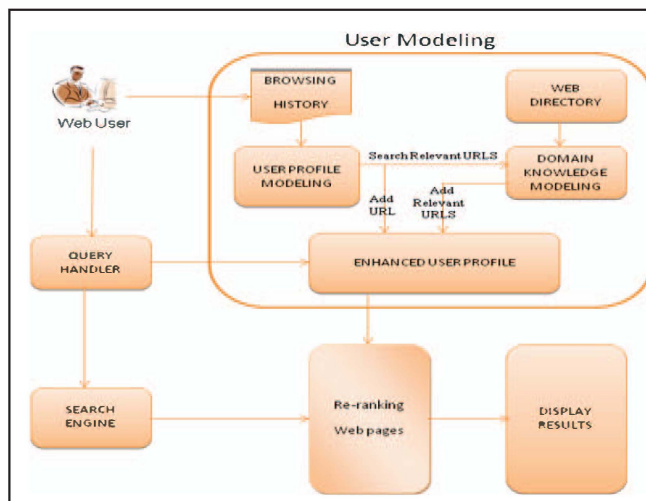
User Modeling

Web User

BROWSING HISTORY

WEB DIRECTORY

USER PROFILE MODELING

Search Relevant URLS

DOMAIN KNOWLEDGE MODELING

Add URL

Add Relevant URLS

QUERY HANDLER

ENHANCED USER PROFILE

SEARCH ENGINE

Re-ranking Web pages

DISPLAY RESULTS